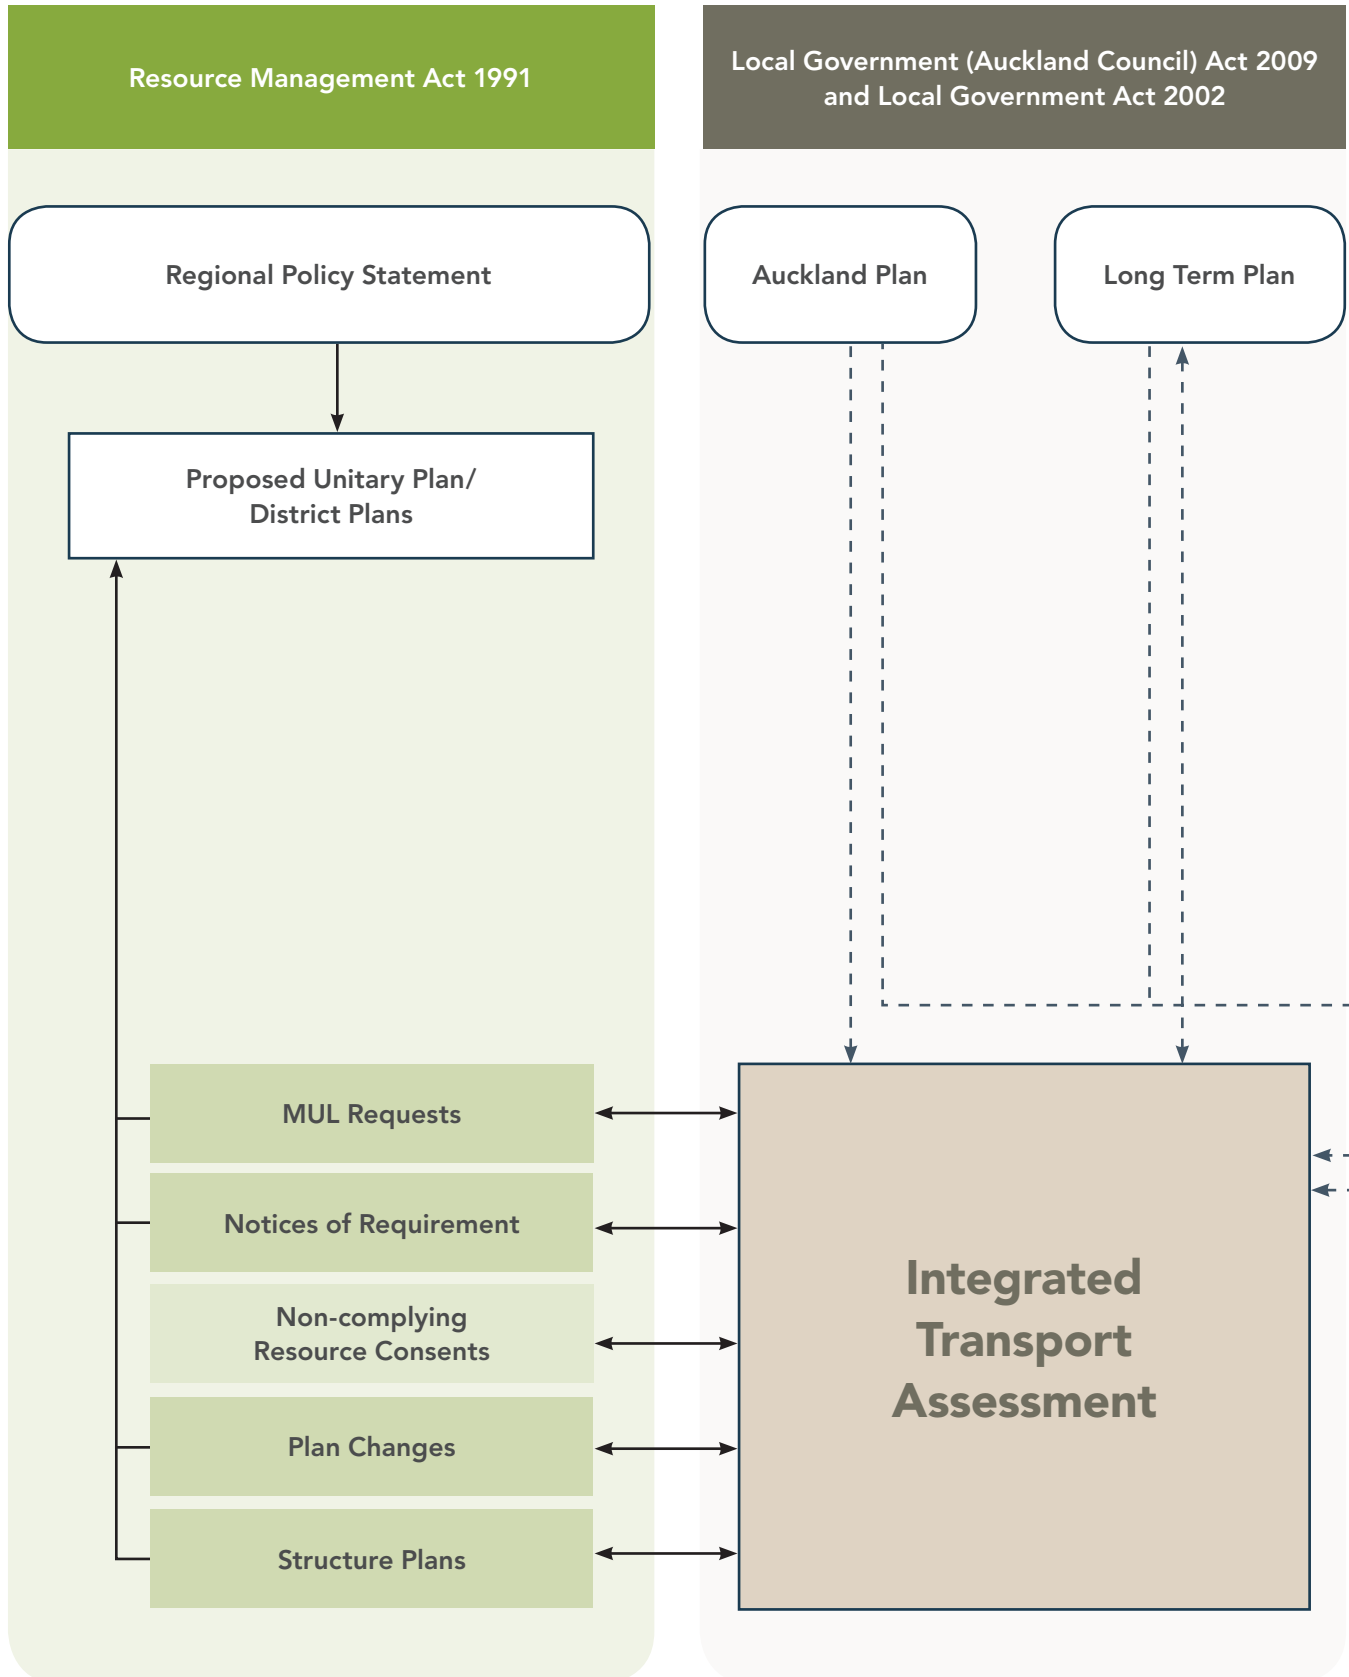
Resource Management Act 1991

Local Government (Auckland Council) Act 2009 and Local Government Act 2002

Regional Policy Statement

Auckland Plan

Long Term Plan

Proposed Unitary Plan/ District Plans

MUL Requests

Notices of Requirement

Non-complying Resource Consents

Plan Changes

Structure Plans

Integrated Transport Assessment